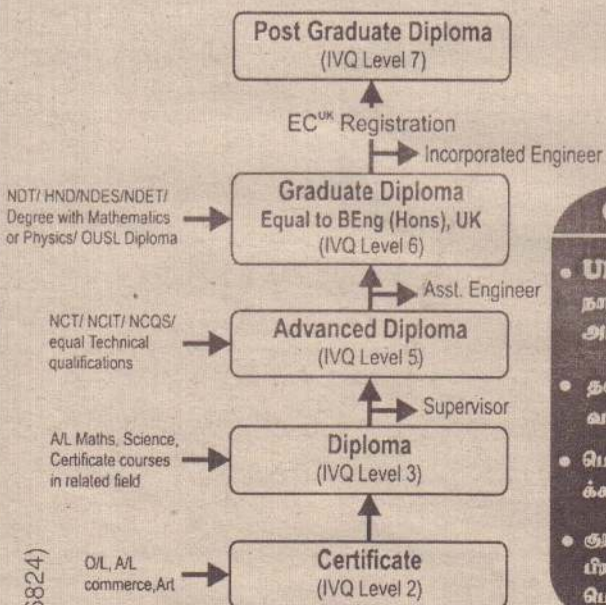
Post Graduate Diploma
(IVQ Level 7)

EC$^{UK}$ Registration

Incorporated Engineer

NDT/ HND/NDES/NDET/ Degree with Mathematics or Physics/ OUSL Diploma

Graduate Diploma
Equal to BEng (Hons), UK
(IVQ Level 6)

Asst. Engineer

NCT/ NCIT/ NCQS/ equal Technical qualifications

Advanced Diploma
(IVQ Level 5)

Supervisor

A/L Maths, Science, Certificate courses in related field

Diploma
(IVQ Level 3)

O/L, A/L commerce,Art

Certificate
(IVQ Level 2)

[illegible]824)

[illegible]